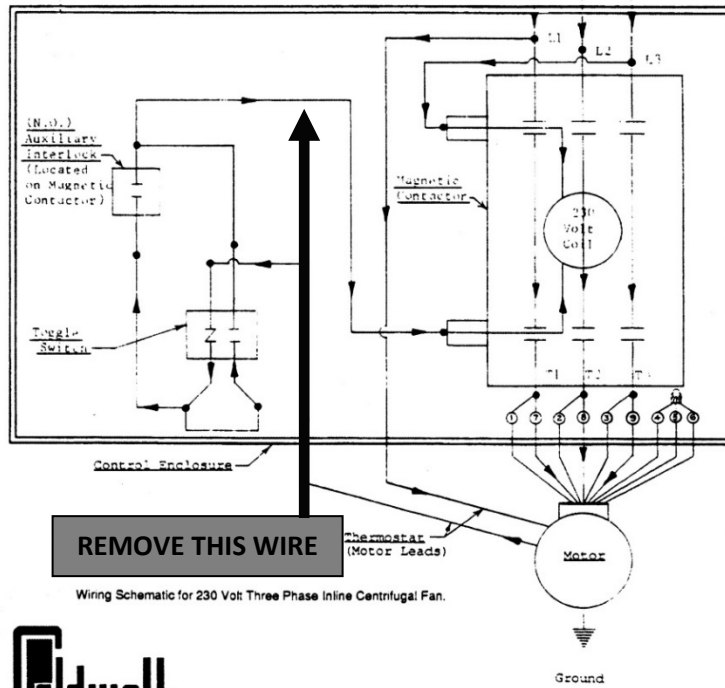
L1
L2
L3

(N.O.)
Auxiliary
Interlock
(Located
on Magnetic
Contactor)

Magnetic
Contactor

230
Volt
Coil

Toggle
Switch

T1
T2
T3

1
7
2
8
3
9
4
5
6

Control Enclosure

REMOVE THIS WIRE

Thermostat
(Motor Leads)

Motor

Wiring Schematic for 230 Volt Three Phase Inline Centrifugal Fan.

Ground